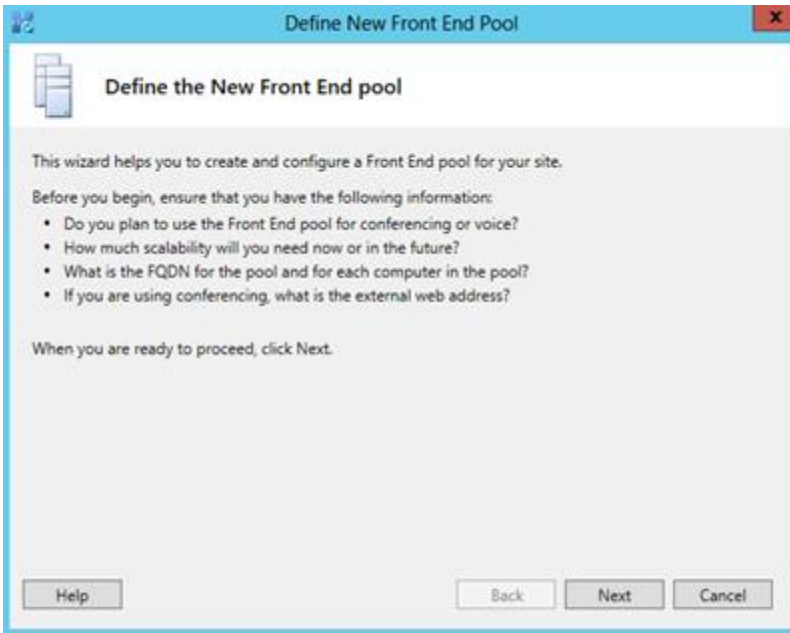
Define New Front End Pool

Define the New Front End pool

This wizard helps you to create and configure a Front End pool for your site.

Before you begin, ensure that you have the following information:
• Do you plan to use the Front End pool for conferencing or voice?
• How much scalability will you need now or in the future?
• What is the FQDN for the pool and for each computer in the pool?
• If you are using conferencing, what is the external web address?

When you are ready to proceed, click Next.

Help

Back

Next

Cancel